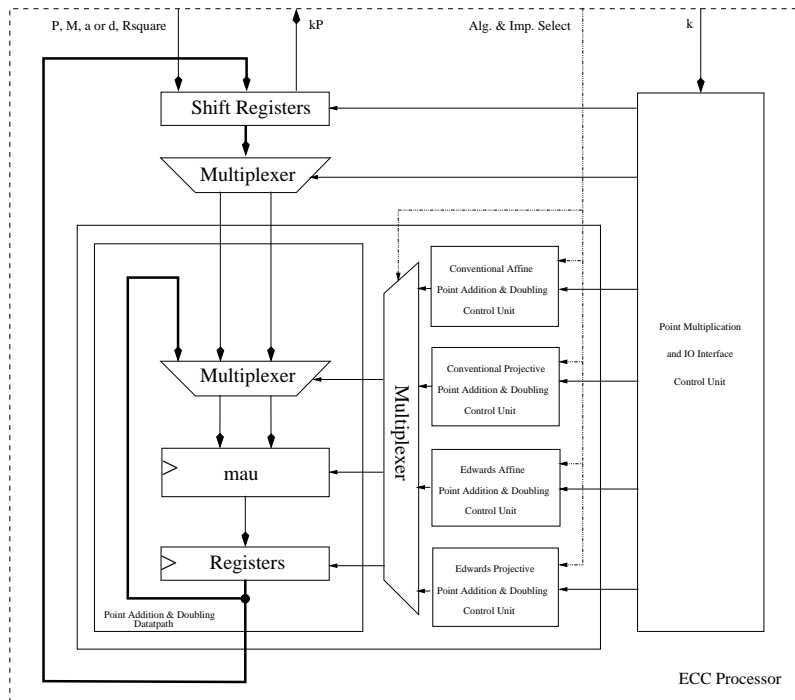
P, M, a or d, Rsquare

kP

Alg. & Imp. Select

k

Shift Registers

Multiplexer

Conventional Affine
Point Addition & Doubling
Control Unit

Multiplexer

Conventional Projective
Point Addition & Doubling
Control Unit

Point Multiplication
and IO Interface
Control Unit

Multiplexer

mau

Edwards Affine
Point Addition & Doubling
Control Unit

Registers

Edwards Projective
Point Addition & Doubling
Control Unit

Point Addition & Doubling
Datatpath

ECC Processor